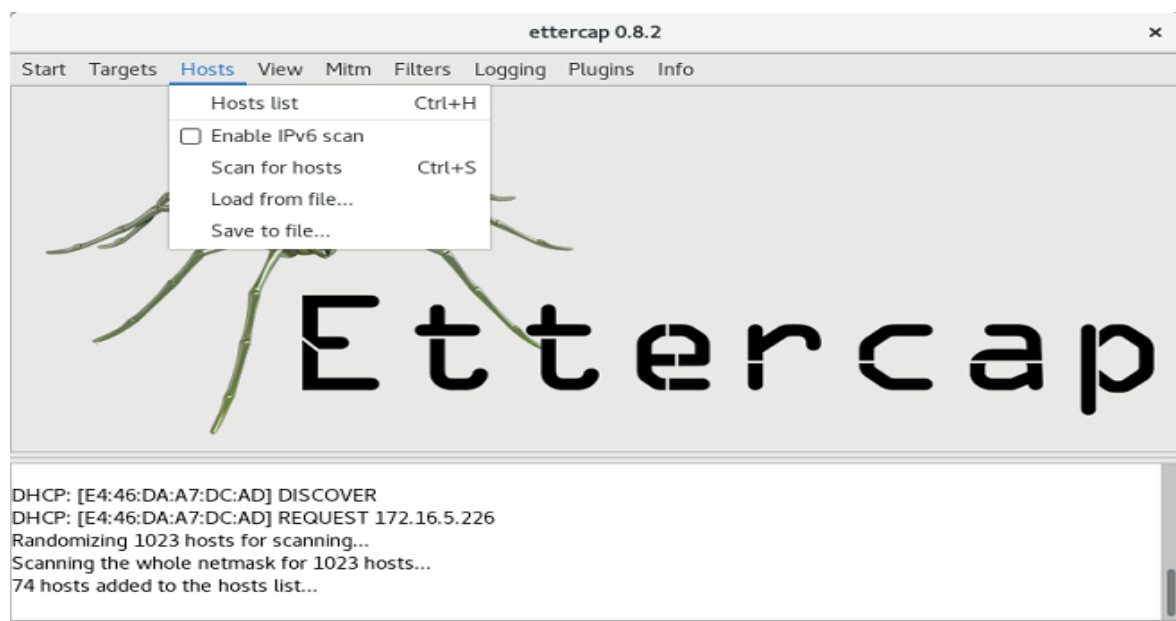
ettercap 0.8.2

×

Start Targets Hosts View Mitm Filters Logging Plugins Info

Hosts list Ctrl+H
Enable IPv6 scan
Scan for hosts Ctrl+S
Load from file...
Save to file...

Ettercap

DHCP: [E4:46:DA:A7:DC:AD] DISCOVER
DHCP: [E4:46:DA:A7:DC:AD] REQUEST 172.16.5.226
Randomizing 1023 hosts for scanning...
Scanning the whole netmask for 1023 hosts...
74 hosts added to the hosts list...